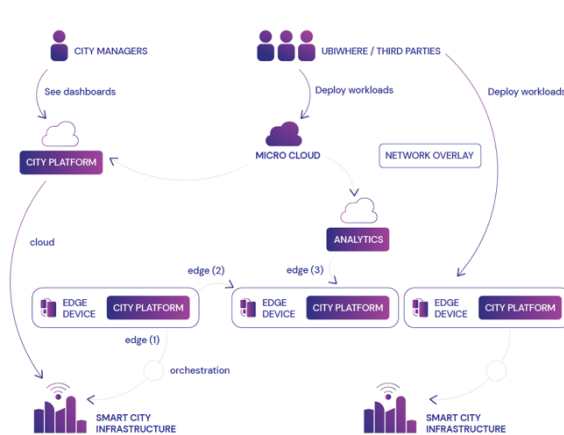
CITY MANAGERS

UBIWHERE / THIRD PARTIES

See dashboards

Deploy workloads

Deploy workloads

CITY PLATFORM

MICRO CLOUD

NETWORK OVERLAY

ANALYTICS

cloud

edge (2)

edge (3)

EDGE DEVICE

CITY PLATFORM

EDGE DEVICE

CITY PLATFORM

EDGE DEVICE

CITY PLATFORM

edge (1)

orchestration

SMART CITY INFRASTRUCTURE

SMART CITY INFRASTRUCTURE